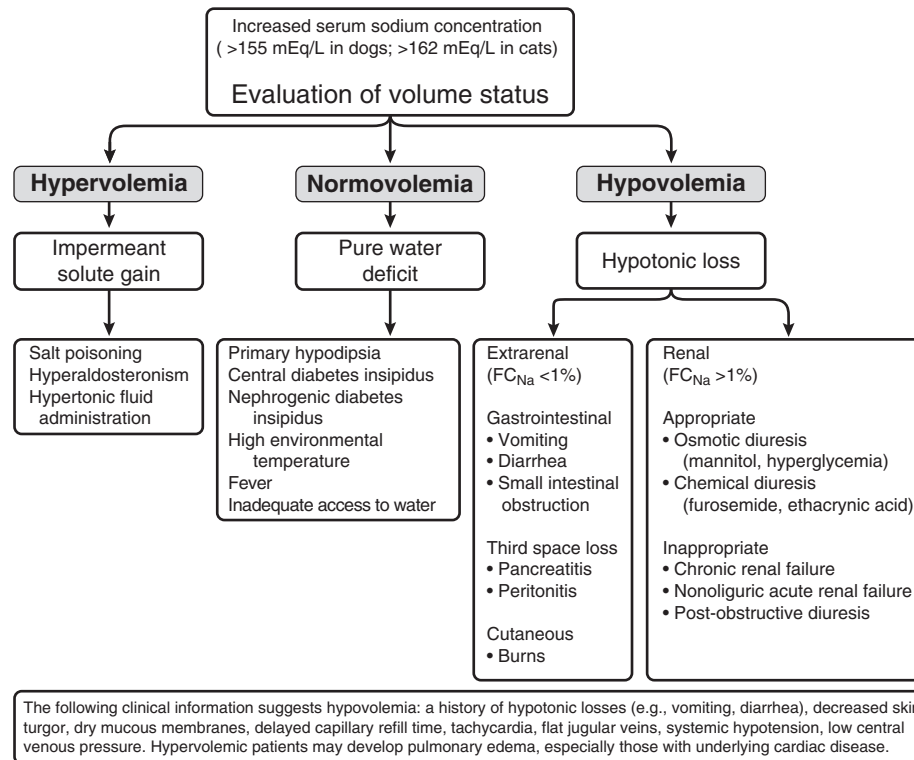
Increased serum sodium concentration ( >155 mEq/L in dogs; >162 mEq/L in cats)

Evaluation of volume status

Hypervolemia

Normovolemia

Hypovolemia

Impermeant solute gain

Pure water deficit

Hypotonic loss

Salt poisoning
Hyperaldosteronism
Hypertonic fluid administration

Primary hypodipsia
Central diabetes insipidus
Nephrogenic diabetes insipidus
High environmental temperature
Fever
Inadequate access to water

Extrarenal
($FC_{Na}$ <1%)

Gastrointestinal
• Vomiting
• Diarrhea
• Small intestinal obstruction

Third space loss
• Pancreatitis
• Peritonitis

Cutaneous
• Burns

Renal
($FC_{Na}$ >1%)

Appropriate
• Osmotic diuresis (mannitol, hyperglycemia)
• Chemical diuresis (furosemide, ethacrynic acid)

Inappropriate
• Chronic renal failure
• Nonoliguric acute renal failure
• Post-obstructive diuresis

The following clinical information suggests hypovolemia: a history of hypotonic losses (e.g., vomiting, diarrhea), decreased ski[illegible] turgor, dry mucous membranes, delayed capillary refill time, tachycardia, flat jugular veins, systemic hypotension, low central venous pressure. Hypervolemic patients may develop pulmonary edema, especially those with underlying cardiac disease.